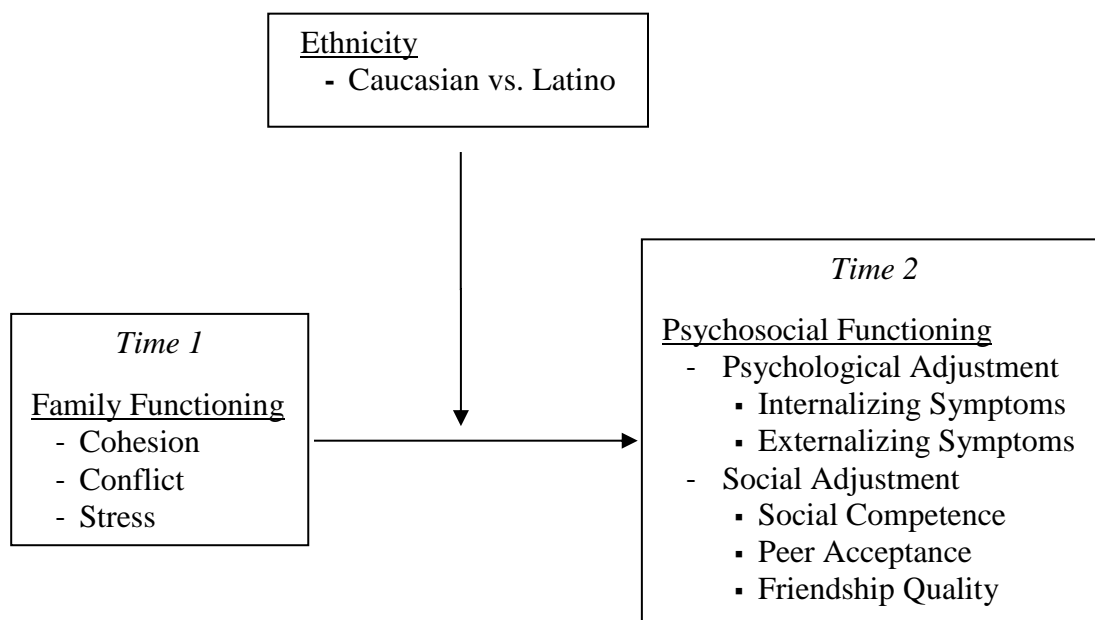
Ethnicity
- Caucasian vs. Latino

Time 1

Family Functioning
- Cohesion
- Conflict
- Stress

Time 2

Psychosocial Functioning
- Psychological Adjustment
▪ Internalizing Symptoms
▪ Externalizing Symptoms
- Social Adjustment
▪ Social Competence
▪ Peer Acceptance
▪ Friendship Quality